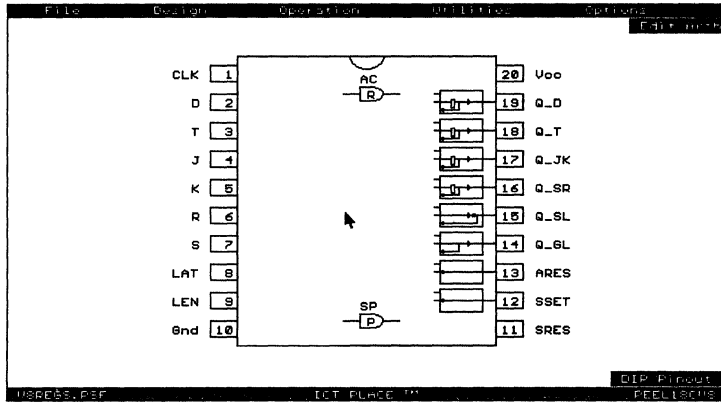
File Design Operation Utilities Options

Edit mode

CLK 1
D 2
T 3
J 4
K 5
R 6
S 7
LAT 8
LEN 9
Gnd 10

AC
R

SP
P

20 Vcc
19 Q_D
18 Q_T
17 Q_JK
16 Q_SR
15 Q_SL
14 Q_GL
13 ARES
12 SSET
11 SRES

DIP Pinout

USREGS.PDF ICT PLACE ™ PEEL18CV8